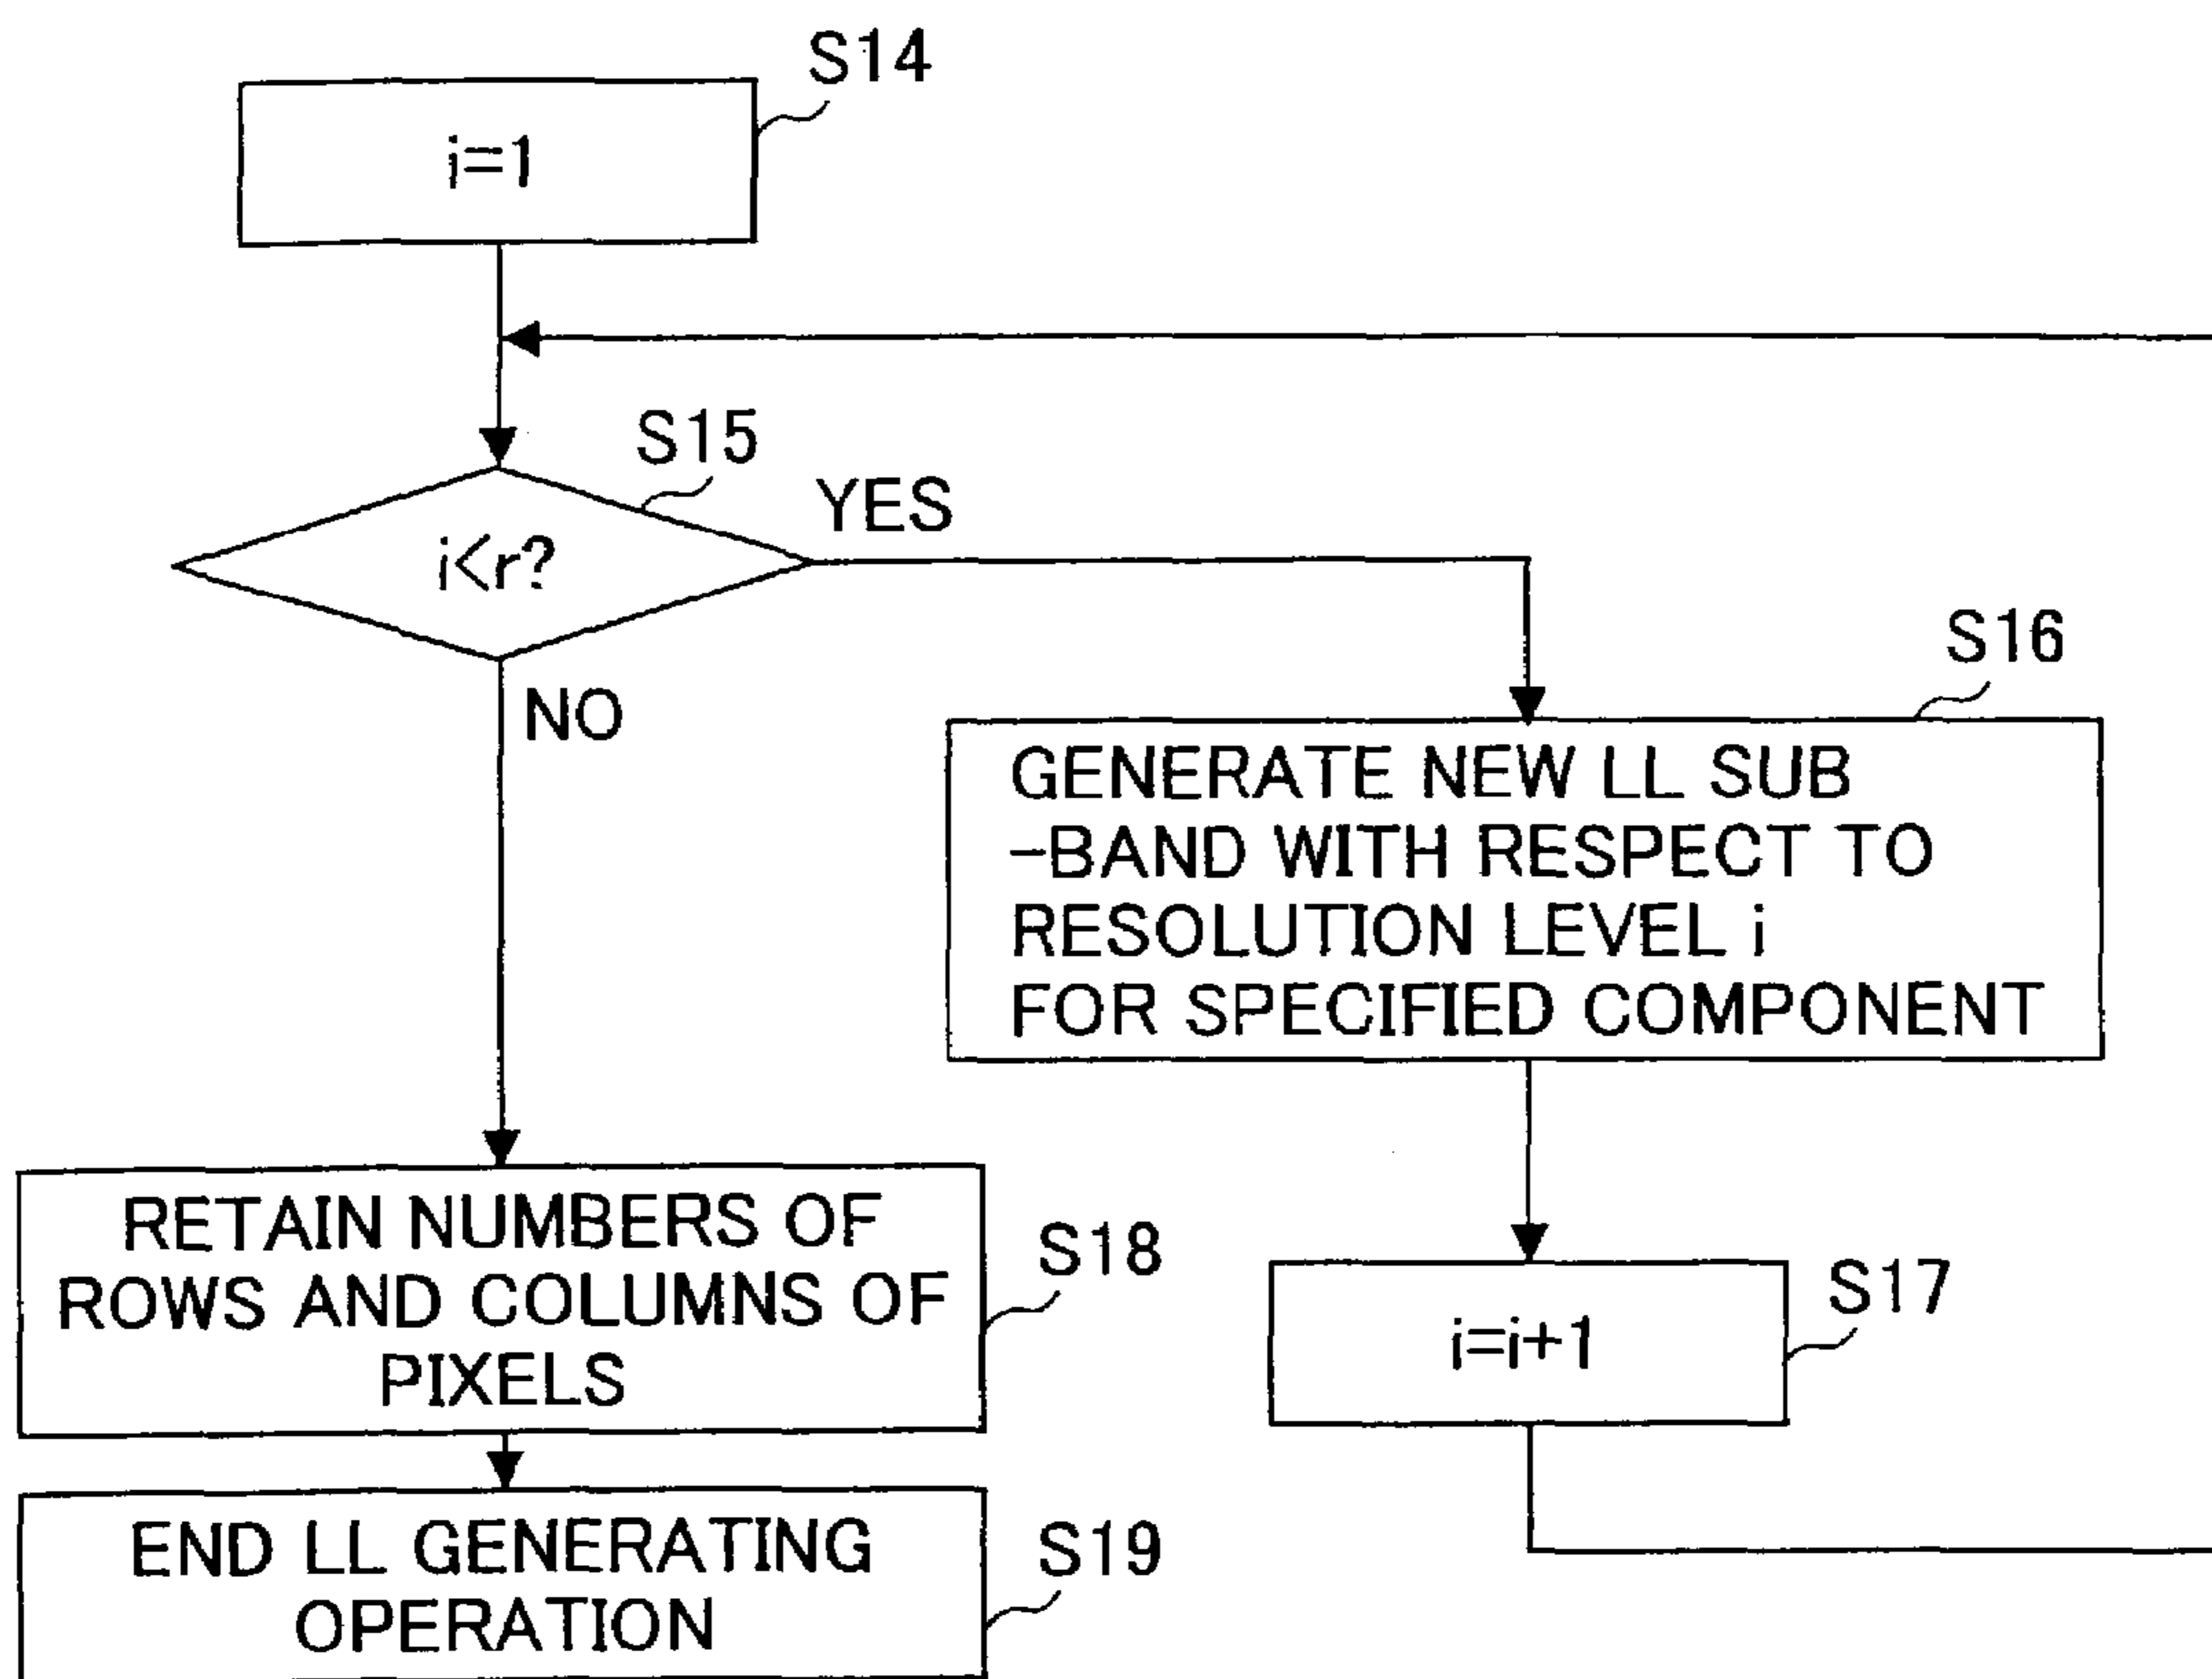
S14

i=1

S15

i<r?

YES

NO

S16

GENERATE NEW LL SUB -BAND WITH RESPECT TO RESOLUTION LEVEL i FOR SPECIFIED COMPONENT

RETAIN NUMBERS OF ROWS AND COLUMNS OF PIXELS

S18

S17

i=i+1

END LL GENERATING OPERATION

S19